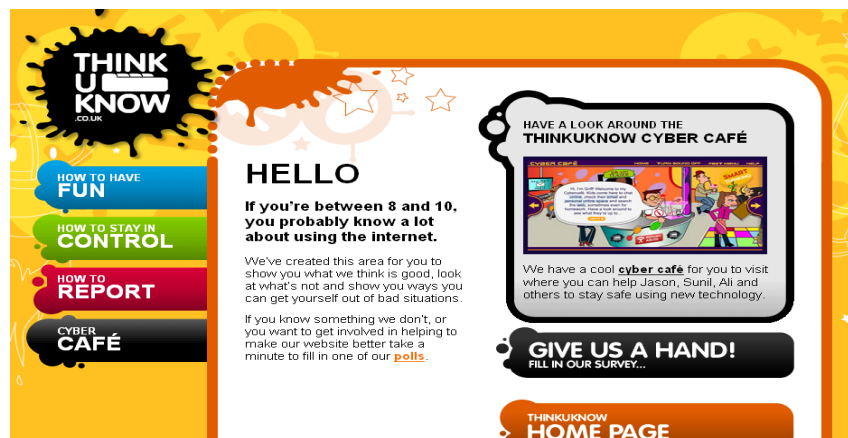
THINK U KNOW .CO.UK

HOW TO HAVE FUN

HOW TO STAY IN CONTROL

HOW TO REPORT

CYBER CAFÉ

HELLO

If you're between 8 and 10, you probably know a lot about using the internet.

We've created this area for you to show you what we think is good, look at what's not and show you ways you can get yourself out of bad situations.

If you know something we don't, or you want to get involved in helping to make our website better take a minute to fill in one of our polls.

HAVE A LOOK AROUND THE THINKUKNOW CYBER CAFÉ

CYBER CAFÉ

We have a cool cyber café for you to visit where you can help Jason, Sunil, Ali and others to stay safe using new technology.

GIVE US A HAND! FILL IN OUR SURVEY...

THINKUKNOW HOME PAGE